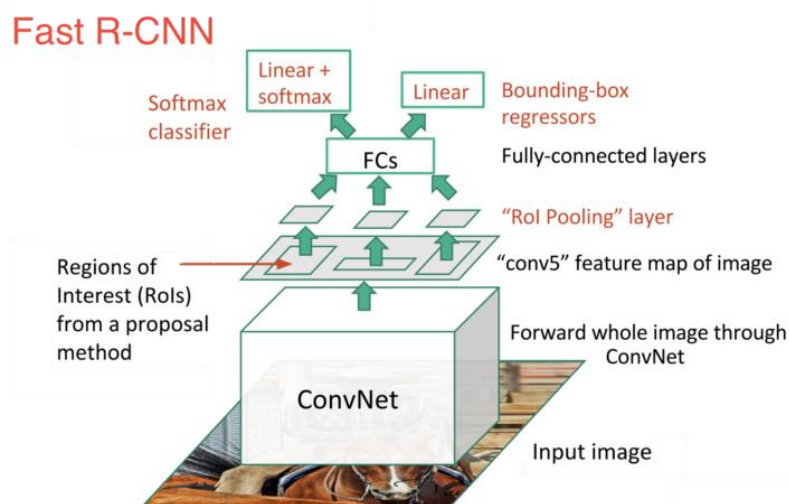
Fast R-CNN

Linear + softmax

Linear

Softmax classifier

Bounding-box regressors

FCs

Fully-connected layers

"RoI Pooling" layer

Regions of Interest (RoIs) from a proposal method

"conv5" feature map of image

Forward whole image through ConvNet

ConvNet

Input image